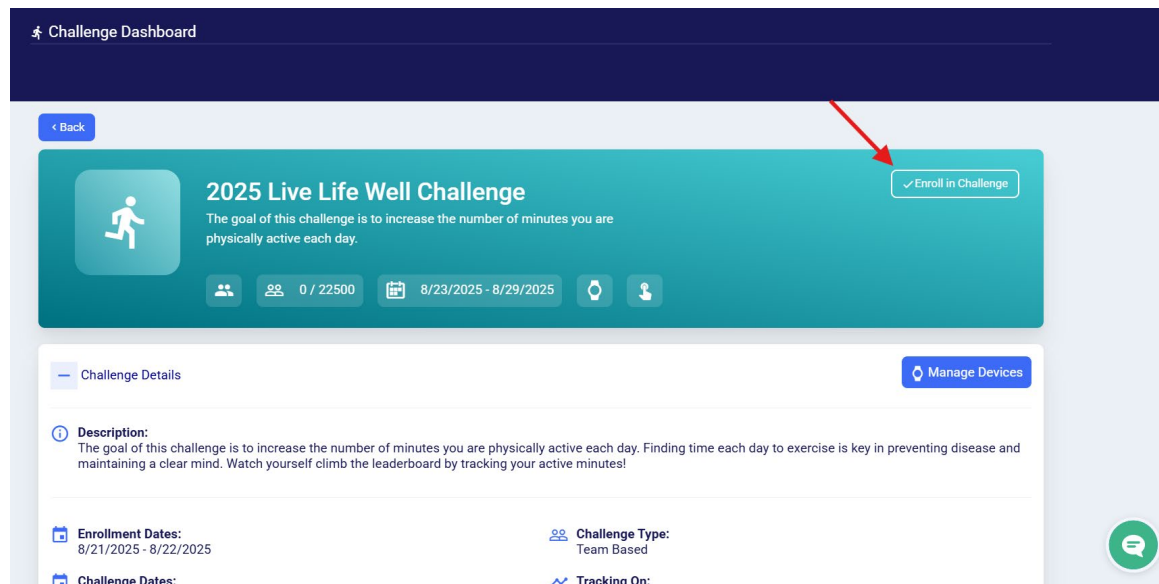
Challenge Dashboard

‹ Back

2025 Live Life Well Challenge

The goal of this challenge is to increase the number of minutes you are physically active each day.

0 / 22500

8/23/2025 - 8/29/2025

✓Enroll in Challenge

— Challenge Details

Manage Devices

Description:
The goal of this challenge is to increase the number of minutes you are physically active each day. Finding time each day to exercise is key in preventing disease and maintaining a clear mind. Watch yourself climb the leaderboard by tracking your active minutes!

Enrollment Dates:
8/21/2025 - 8/22/2025

Challenge Type:
Team Based

Challenge Dates:

Tracking On: